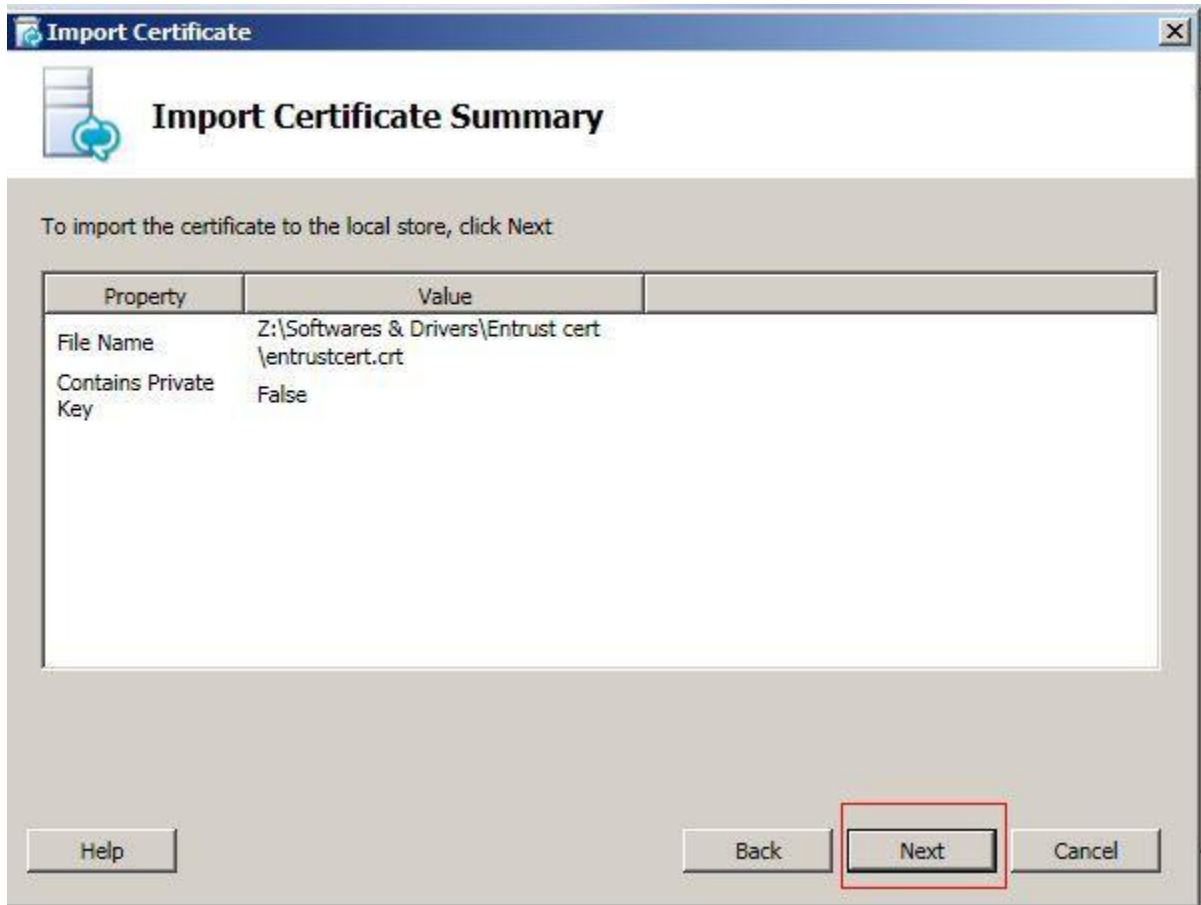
Import Certificate

Import Certificate Summary

To import the certificate to the local store, click Next

| Property | Value | |
|---|---|---|
| File Name | Z:\Softwares & Drivers\Entrust cert \entrustcert.crt | |
| Contains Private Key | False | |

Help

Back

Next

Cancel